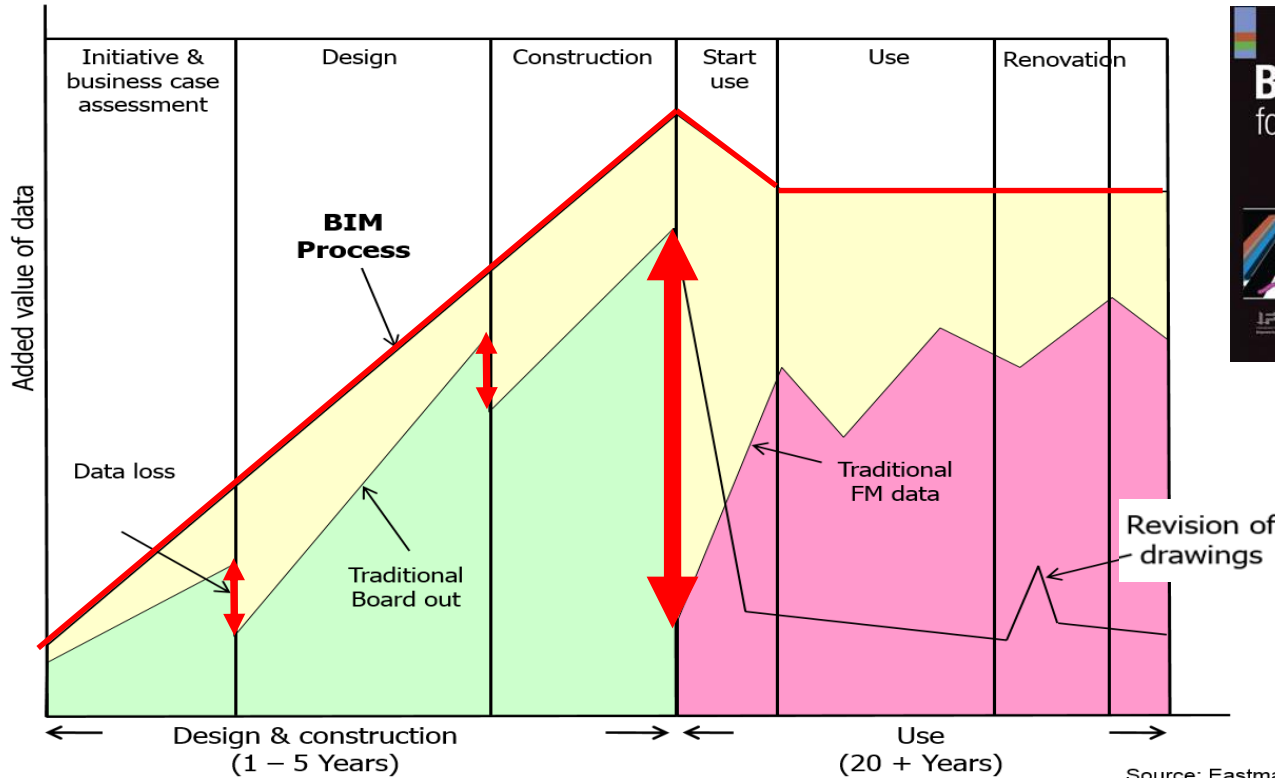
Initiative & business case assessment

Design

Construction

Start use

Use

Renovation

Added value of data

BIM Process

Data loss

Traditional Board out

Traditional FM data

Revision of drawings

Design & construction (1 – 5 Years)

Use (20 + Years)

B
fo

Source: Eastma